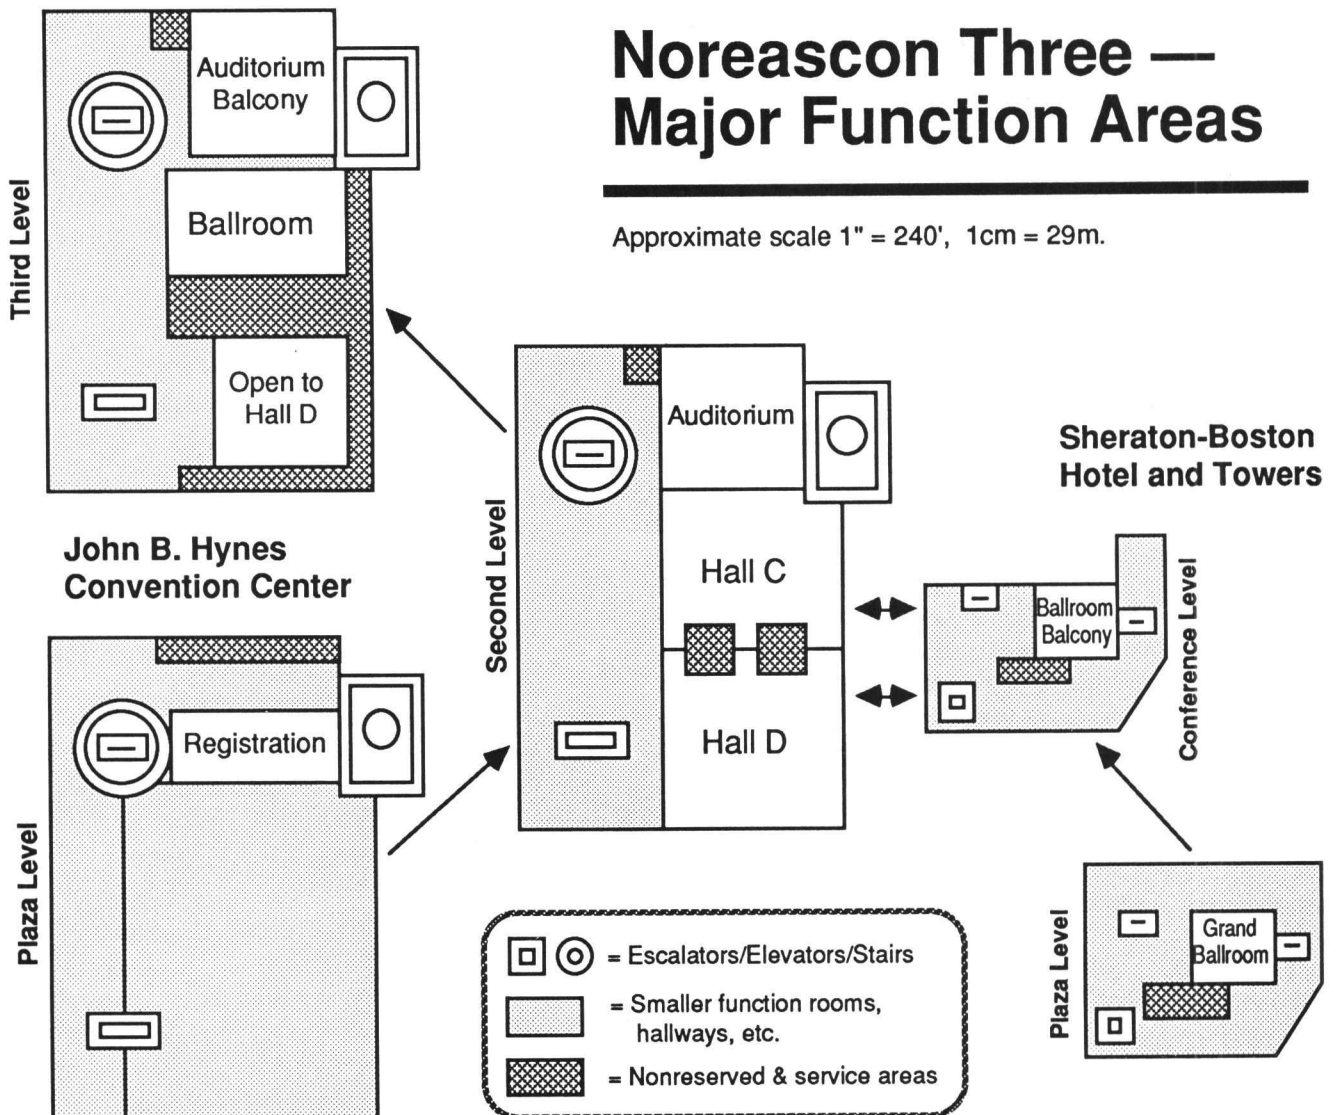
Noreascon Three —
Major Function Areas

Approximate scale 1" = 240', 1cm = 29m.

Third Level

Auditorium Balcony

Ballroom

Open to Hall D

John B. Hynes Convention Center

Second Level

Auditorium

Hall C

Hall D

Sheraton-Boston Hotel and Towers

Ballroom Balcony

Conference Level

Plaza Level

Registration

= Escalators/Elevators/Stairs

= Smaller function rooms, hallways, etc.

= Nonreserved & service areas

Plaza Level

Grand Ballroom